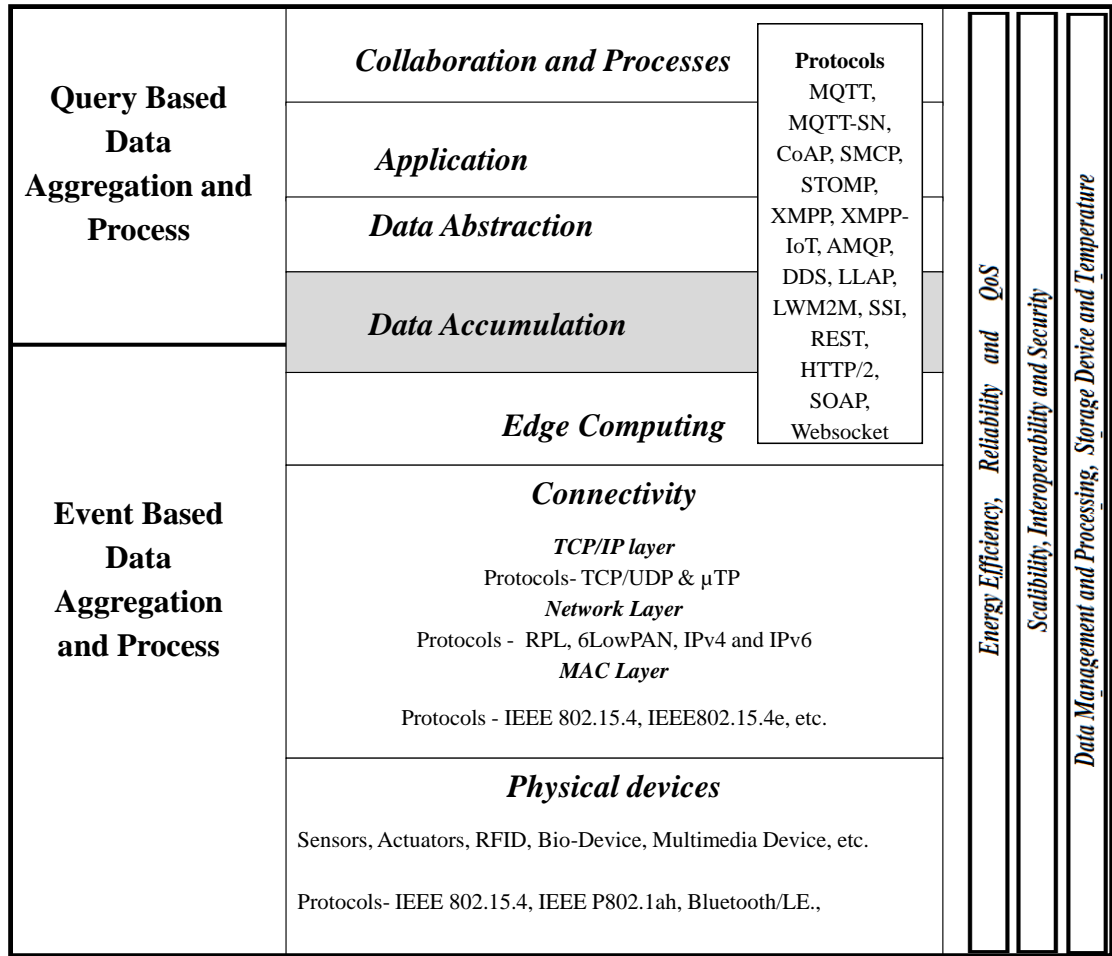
Query Based Data Aggregation and Process

Event Based Data Aggregation and Process

Collaboration and Processes

Application

Data Abstraction

Data Accumulation

Edge Computing

Protocols
MQTT, MQTT-SN, CoAP, SMCP, STOMP, XMPP, XMPP-IoT, AMQP, DDS, LLAP, LWM2M, SSI, REST, HTTP/2, SOAP, Websocket

Connectivity

TCP/IP layer
Protocols- TCP/UDP & μTP
Network Layer
Protocols - RPL, 6LowPAN, IPv4 and IPv6
MAC Layer
Protocols - IEEE 802.15.4, IEEE802.15.4e, etc.

Physical devices

Sensors, Actuators, RFID, Bio-Device, Multimedia Device, etc.

Protocols- IEEE 802.15.4, IEEE P802.1ah, Bluetooth/LE.,

Energy Efficiency, Reliability and QoS

Scalibility, Interoperability and Security

Data Management and Processing, Storage Device and Temperature